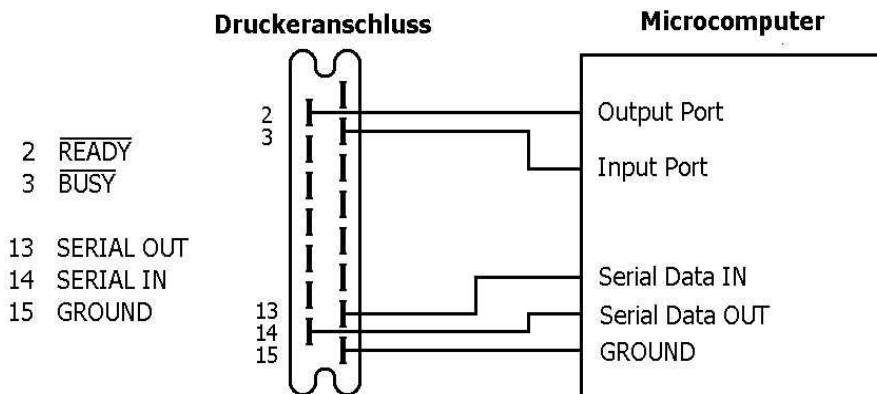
Druckeranschluss

Microcomputer

2 $\overline{\text{READY}}$
3 $\overline{\text{BUSY}}$

13 SERIAL OUT
14 SERIAL IN
15 GROUND

2
3

13
14
15

Output Port
Input Port

Serial Data IN
Serial Data OUT
GROUND